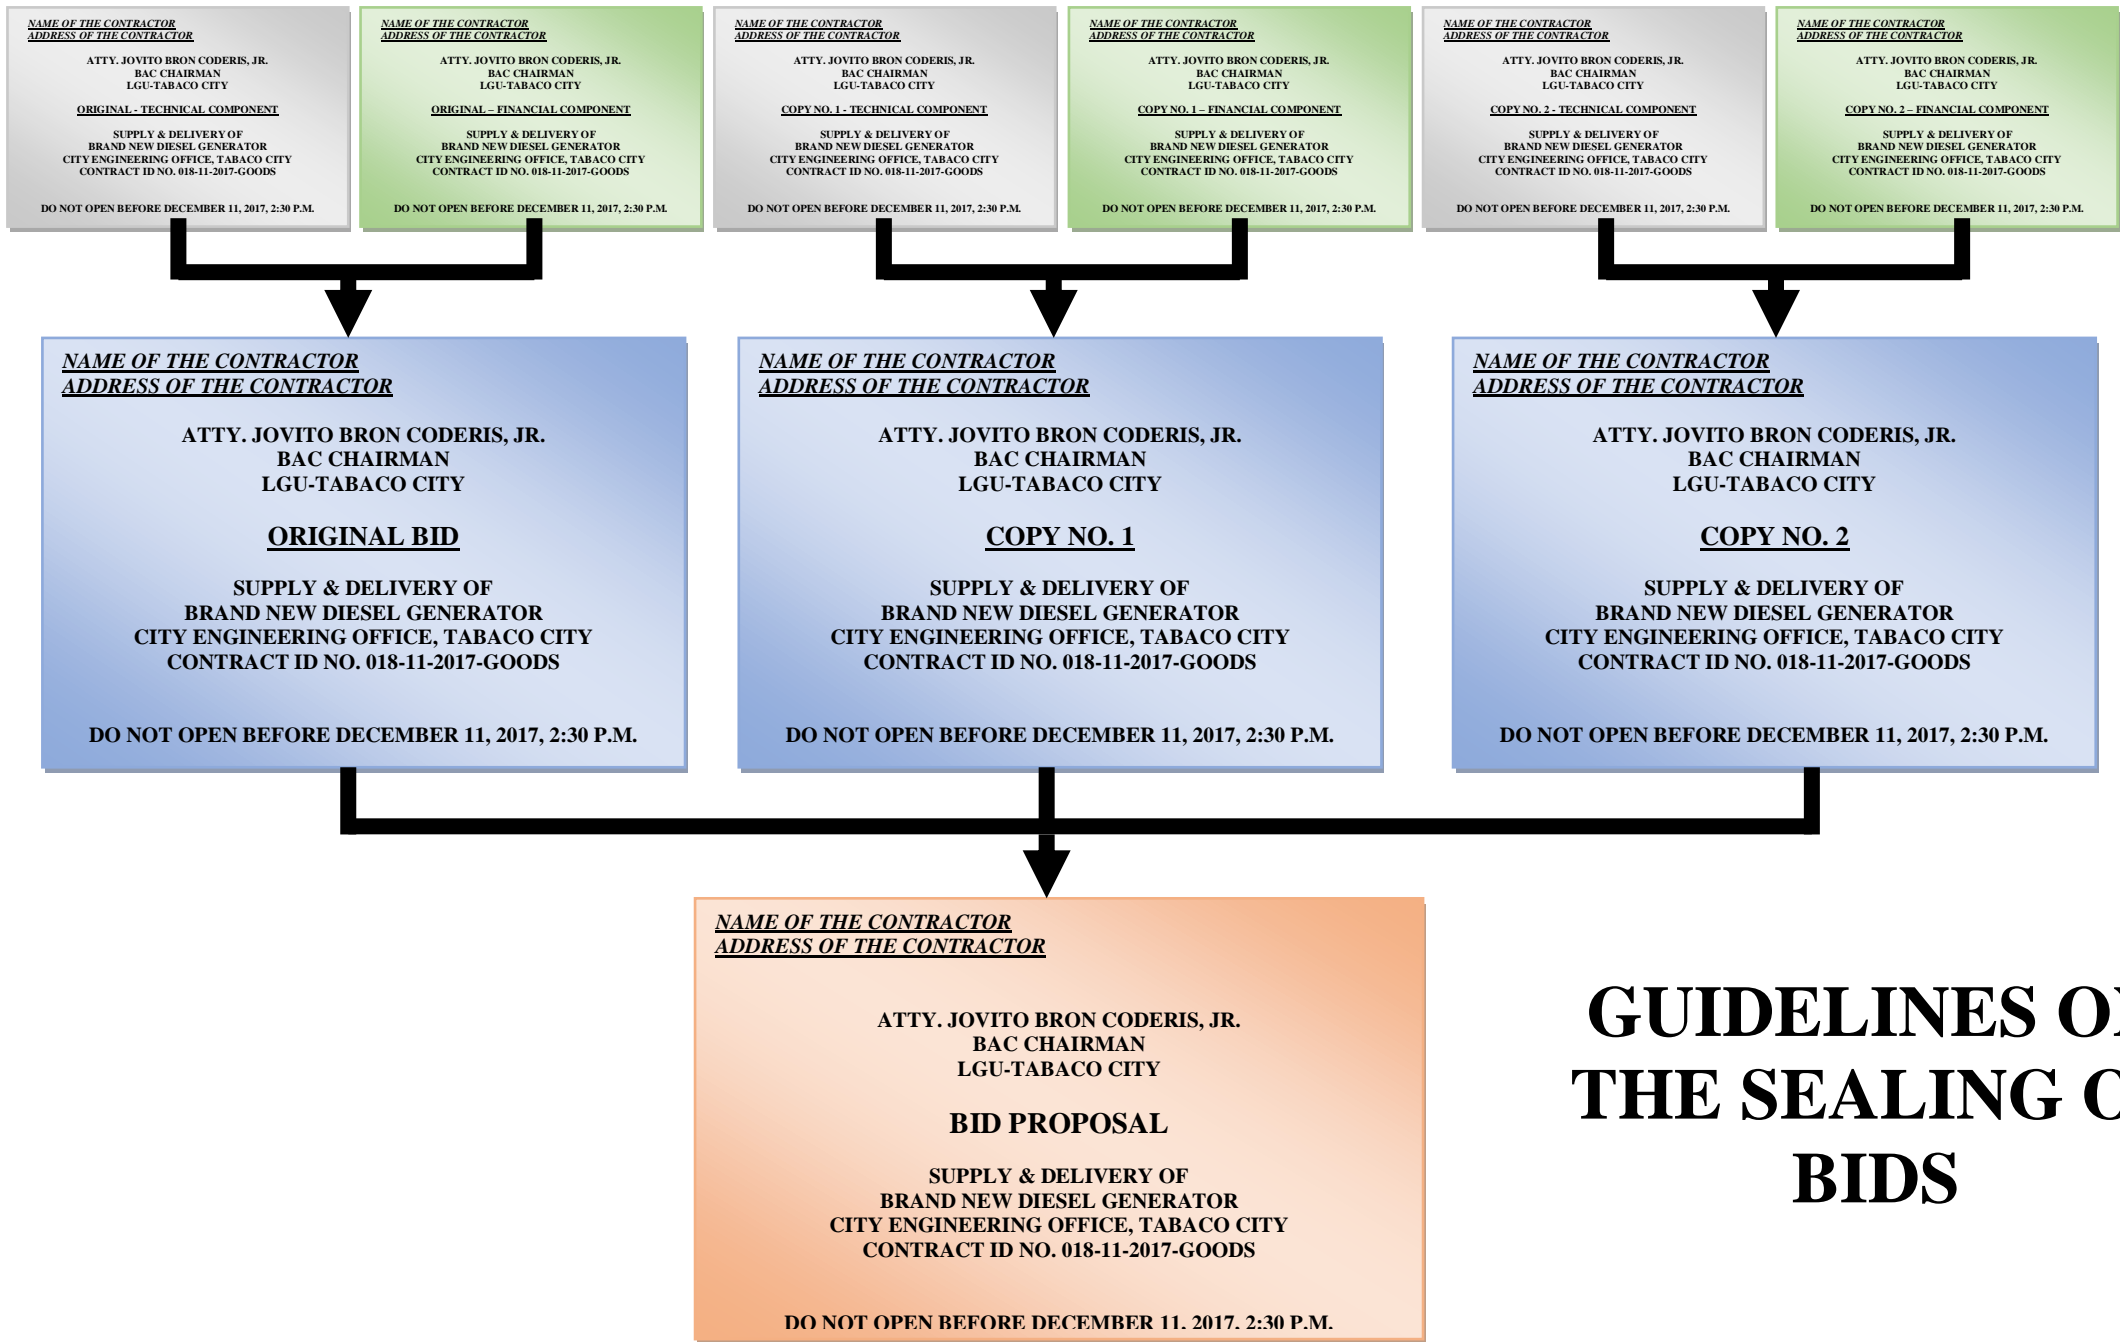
NAME OF THE CONTRACTOR
ADDRESS OF THE CONTRACTOR

ATTY. JOVITO BRON CODERIS, JR.
BAC CHAIRMAN
LGU-TABACO CITY

ORIGINAL - TECHNICAL COMPONENT

SUPPLY & DELIVERY OF
BRAND NEW DIESEL GENERATOR
CITY ENGINEERING OFFICE, TABACO CITY
CONTRACT ID NO. 018-11-2017-GOODS

DO NOT OPEN BEFORE DECEMBER 11, 2017, 2:30 P.M.

NAME OF THE CONTRACTOR
ADDRESS OF THE CONTRACTOR

ATTY. JOVITO BRON CODERIS, JR.
BAC CHAIRMAN
LGU-TABACO CITY

ORIGINAL – FINANCIAL COMPONENT

SUPPLY & DELIVERY OF
BRAND NEW DIESEL GENERATOR
CITY ENGINEERING OFFICE, TABACO CITY
CONTRACT ID NO. 018-11-2017-GOODS

DO NOT OPEN BEFORE DECEMBER 11, 2017, 2:30 P.M.

NAME OF THE CONTRACTOR
ADDRESS OF THE CONTRACTOR

ATTY. JOVITO BRON CODERIS, JR.
BAC CHAIRMAN
LGU-TABACO CITY

COPY NO. 1 - TECHNICAL COMPONENT

SUPPLY & DELIVERY OF
BRAND NEW DIESEL GENERATOR
CITY ENGINEERING OFFICE, TABACO CITY
CONTRACT ID NO. 018-11-2017-GOODS

DO NOT OPEN BEFORE DECEMBER 11, 2017, 2:30 P.M.

NAME OF THE CONTRACTOR
ADDRESS OF THE CONTRACTOR

ATTY. JOVITO BRON CODERIS, JR.
BAC CHAIRMAN
LGU-TABACO CITY

COPY NO. 1 – FINANCIAL COMPONENT

SUPPLY & DELIVERY OF
BRAND NEW DIESEL GENERATOR
CITY ENGINEERING OFFICE, TABACO CITY
CONTRACT ID NO. 018-11-2017-GOODS

DO NOT OPEN BEFORE DECEMBER 11, 2017, 2:30 P.M.

NAME OF THE CONTRACTOR
ADDRESS OF THE CONTRACTOR

ATTY. JOVITO BRON CODERIS, JR.
BAC CHAIRMAN
LGU-TABACO CITY

COPY NO. 2 - TECHNICAL COMPONENT

SUPPLY & DELIVERY OF
BRAND NEW DIESEL GENERATOR
CITY ENGINEERING OFFICE, TABACO CITY
CONTRACT ID NO. 018-11-2017-GOODS

DO NOT OPEN BEFORE DECEMBER 11, 2017, 2:30 P.M.

NAME OF THE CONTRACTOR
ADDRESS OF THE CONTRACTOR

ATTY. JOVITO BRON CODERIS, JR.
BAC CHAIRMAN
LGU-TABACO CITY

COPY NO. 2 – FINANCIAL COMPONENT

SUPPLY & DELIVERY OF
BRAND NEW DIESEL GENERATOR
CITY ENGINEERING OFFICE, TABACO CITY
CONTRACT ID NO. 018-11-2017-GOODS

DO NOT OPEN BEFORE DECEMBER 11, 2017, 2:30 P.M.

NAME OF THE CONTRACTOR
ADDRESS OF THE CONTRACTOR

ATTY. JOVITO BRON CODERIS, JR.
BAC CHAIRMAN
LGU-TABACO CITY

ORIGINAL BID

SUPPLY & DELIVERY OF
BRAND NEW DIESEL GENERATOR
CITY ENGINEERING OFFICE, TABACO CITY
CONTRACT ID NO. 018-11-2017-GOODS

DO NOT OPEN BEFORE DECEMBER 11, 2017, 2:30 P.M.

NAME OF THE CONTRACTOR
ADDRESS OF THE CONTRACTOR

ATTY. JOVITO BRON CODERIS, JR.
BAC CHAIRMAN
LGU-TABACO CITY

COPY NO. 1

SUPPLY & DELIVERY OF
BRAND NEW DIESEL GENERATOR
CITY ENGINEERING OFFICE, TABACO CITY
CONTRACT ID NO. 018-11-2017-GOODS

DO NOT OPEN BEFORE DECEMBER 11, 2017, 2:30 P.M.

NAME OF THE CONTRACTOR
ADDRESS OF THE CONTRACTOR

ATTY. JOVITO BRON CODERIS, JR.
BAC CHAIRMAN
LGU-TABACO CITY

COPY NO. 2

SUPPLY & DELIVERY OF
BRAND NEW DIESEL GENERATOR
CITY ENGINEERING OFFICE, TABACO CITY
CONTRACT ID NO. 018-11-2017-GOODS

DO NOT OPEN BEFORE DECEMBER 11, 2017, 2:30 P.M.

NAME OF THE CONTRACTOR
ADDRESS OF THE CONTRACTOR

ATTY. JOVITO BRON CODERIS, JR.
BAC CHAIRMAN
LGU-TABACO CITY

BID PROPOSAL

SUPPLY & DELIVERY OF
BRAND NEW DIESEL GENERATOR
CITY ENGINEERING OFFICE, TABACO CITY
CONTRACT ID NO. 018-11-2017-GOODS

DO NOT OPEN BEFORE DECEMBER 11, 2017, 2:30 P.M.

GUIDELINES O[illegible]
THE SEALING O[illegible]
BIDS